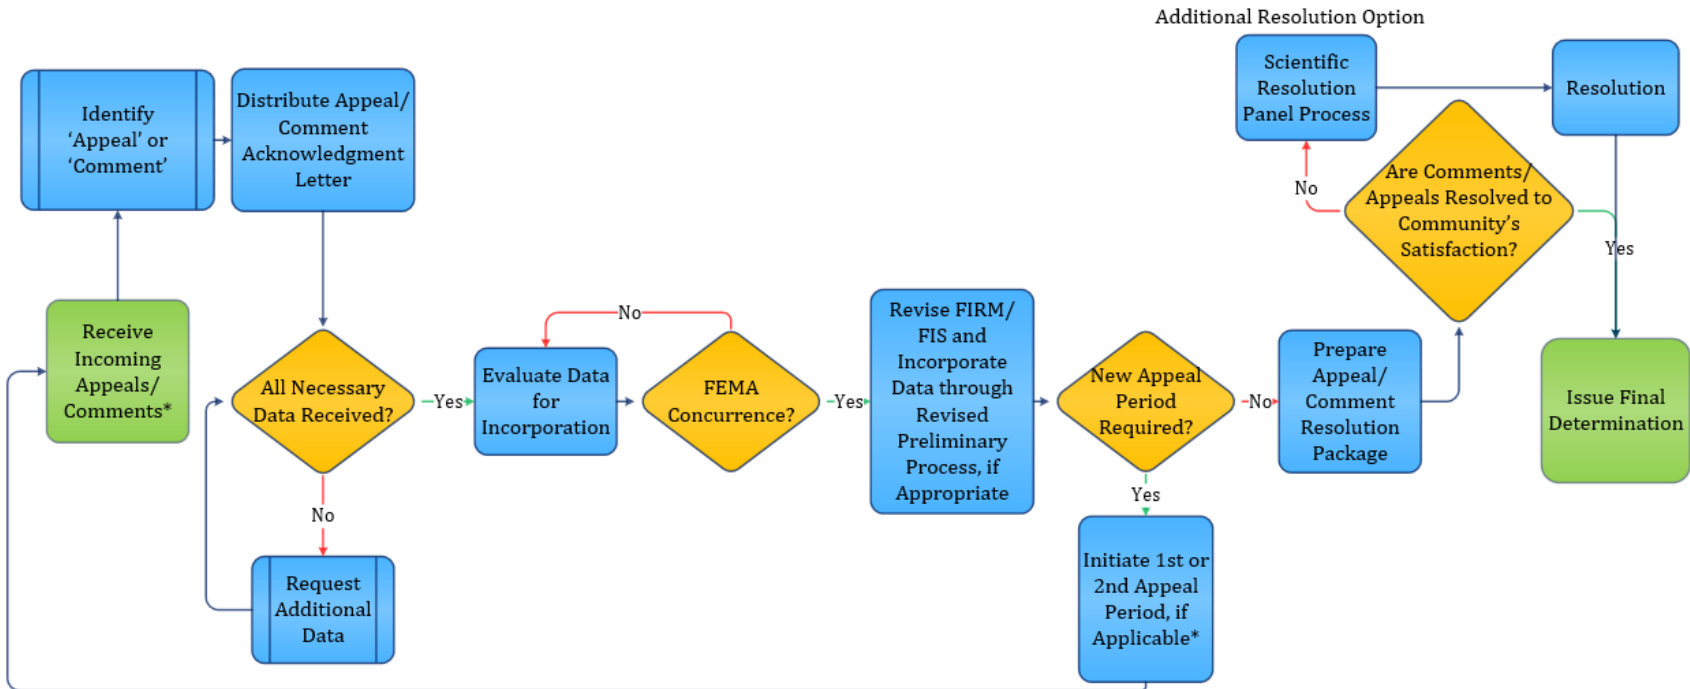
Additional Resolution Option

Scientific Resolution Panel Process

Resolution

Identify 'Appeal' or 'Comment'

Distribute Appeal/ Comment Acknowledgment Letter

Are Comments/ Appeals Resolved to Community's Satisfaction?

No

Yes

Receive Incoming Appeals/ Comments*

All Necessary Data Received?

Yes

Evaluate Data for Incorporation

No

FEMA Concurrence?

Yes

Revise FIRM/ FIS and Incorporate Data through Revised Preliminary Process, if Appropriate

New Appeal Period Required?

No

Prepare Appeal/ Comment Resolution Package

Issue Final Determination

No

Request Additional Data

Yes

Initiate 1st or 2nd Appeal Period, if Applicable*